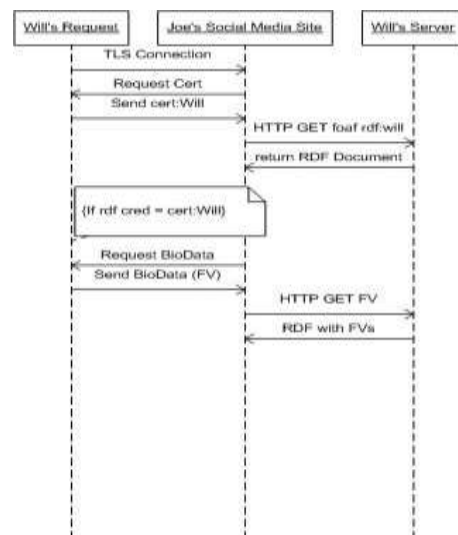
Will's Request

Joe's Social Media Site

Will's Server

TLS Connection

Request Cert

Send cert:Will

HTTP GET foaf rdf:will

return RDF Document

(If rdf cred = cert:Will)

Request BioData

Send BioData (FV)

HTTP GET FV

RDF with FVs